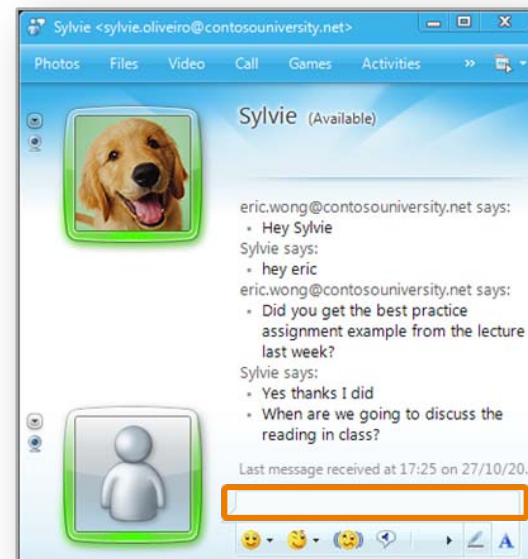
Sylvie <sylvie.oliveiro@contosouniversity.net>

Photos Files Video Call Games Activities »

Sylvie (Available)

eric.wong@contosouniversity.net says:
• Hey Sylvie
Sylvie says:
• hey eric
eric.wong@contosouniversity.net says:
• Did you get the best practice assignment example from the lecture last week?
Sylvie says:
• Yes thanks I did
• When are we going to discuss the reading in class?

Last message received at 17:25 on 27/10/20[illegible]

A